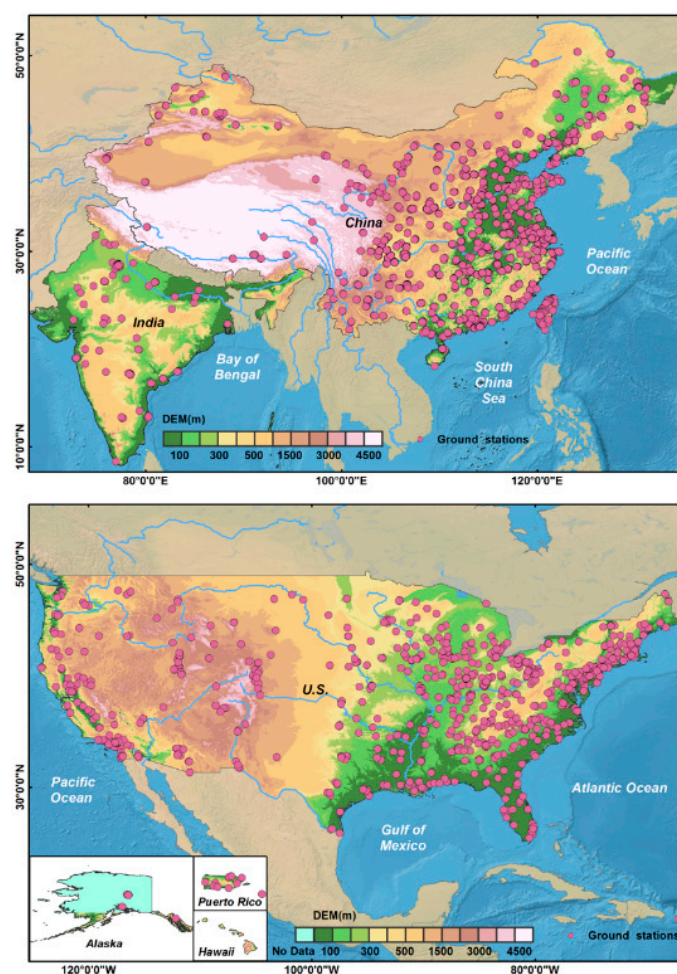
50°0'0"N
30°0'0"N
10°0'0"N

China

Pacific Ocean

India

Bay of Bengal

South China Sea

DEM(m)
100 300 500 1500 3000 4500

Ground stations

80°0'0"E
100°0'0"E
120°0'0"E

50°0'0"N
30°0'0"N

U.S.

Pacific Ocean

Atlantic Ocean

Gulf of Mexico

Alaska

Puerto Rico

Hawaii

DEM(m)
No Data 100 300 500 1500 3000 4500

Ground stations

120°0'0"W
100°0'0"W
80°0'0"W